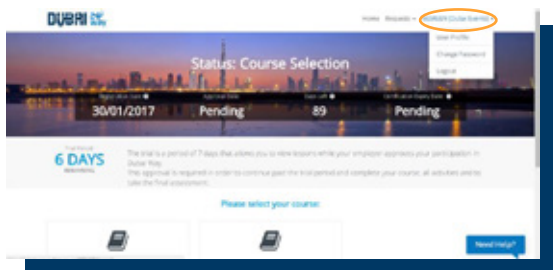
DUBAI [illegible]

Home Requests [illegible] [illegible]

User Profile
Change Password
Logout

Status: Course Selection

Registration Date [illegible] 30/01/2017
Approval Status Pending
Days Left 89
Certificate Expiry Date Pending

Trial Period 6 DAYS remaining

The trial is a period of 7 days that allows you to view lessons while your employer approves your participation in Dubai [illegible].
This approval is required in order to continue past the trial period and complete your course, all activities and to take the final assessment.

Please select your course:

Need Help?